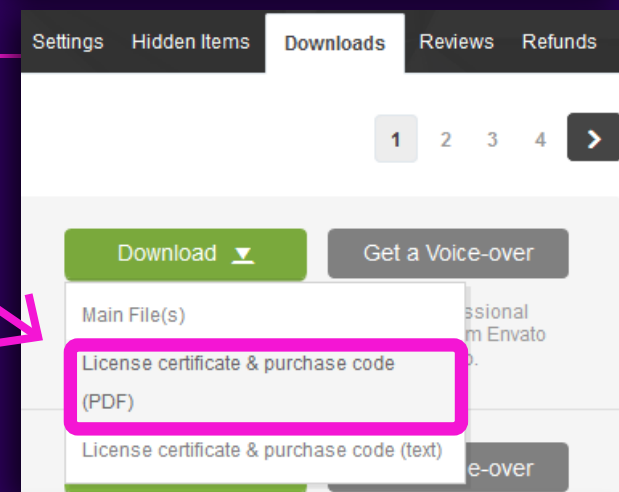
Settings Hidden Items Downloads Reviews Refunds

1 2 3 4

Download

Get a Voice-over

Main File(s)

License certificate & purchase code (PDF)

License certificate & purchase code (text)

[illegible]ssional
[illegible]m Envato
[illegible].

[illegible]e-over